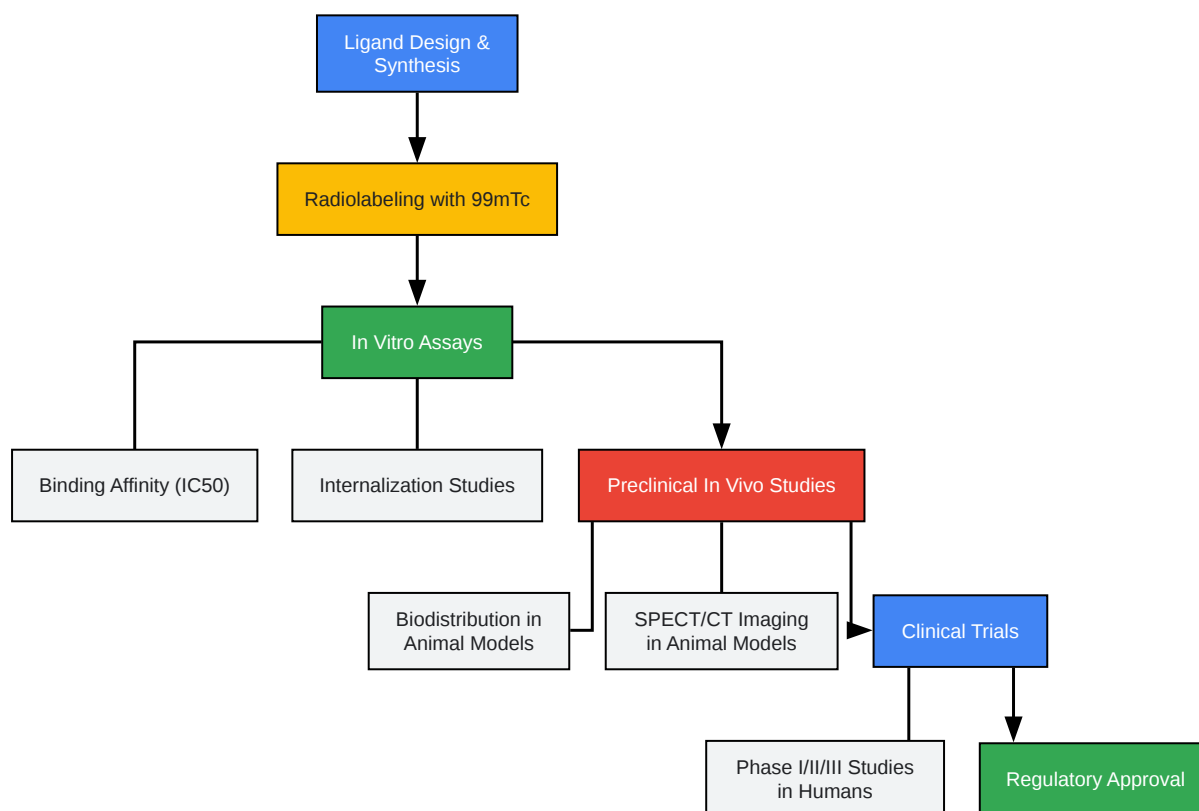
Ligand Design & Synthesis

Radiolabeling with 99mTc

In Vitro Assays

Binding Affinity (IC50)

Internalization Studies

Preclinical In Vivo Studies

Biodistribution in Animal Models

SPECT/CT Imaging in Animal Models

Clinical Trials

Phase I/II/III Studies in Humans

Regulatory Approval